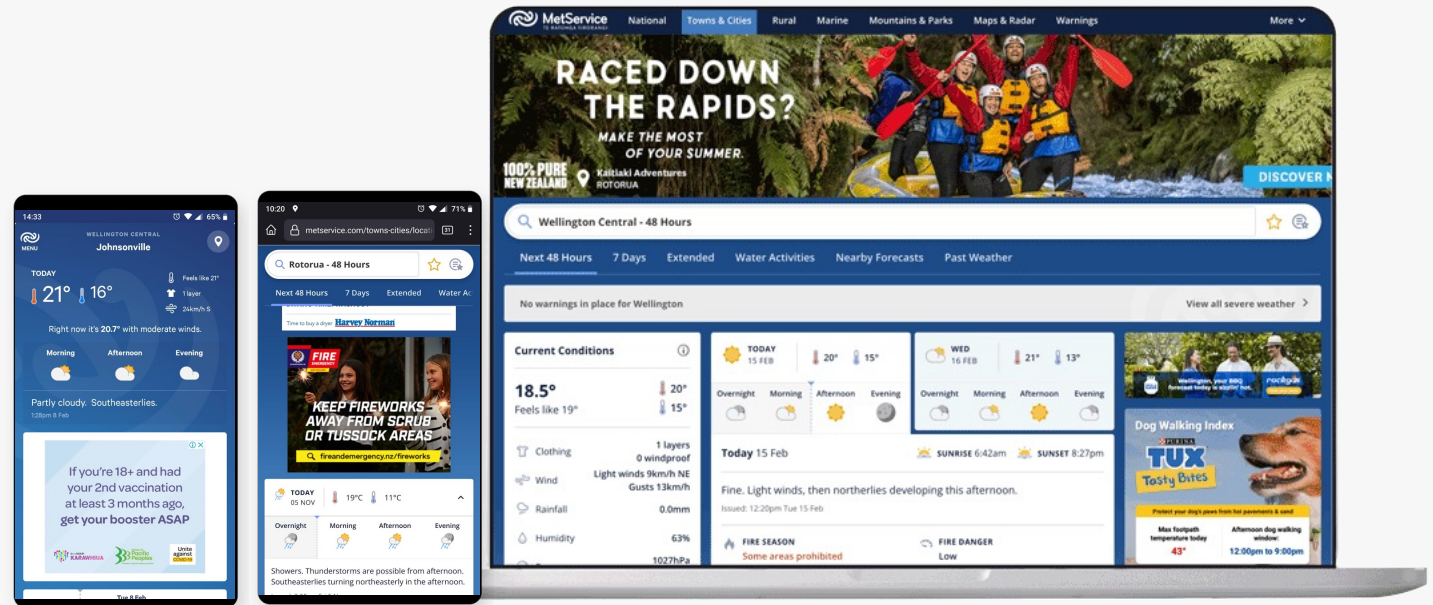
14:33 65%

MENU WELLINGTON CENTRAL Johnsonville

TODAY
21° 16°
Feels like 21°
1 layer
24km/h S

Right now it's 20.7° with moderate winds.

Morning Afternoon Evening

Partly cloudy. Southeasterlies.
1:28pm 8 Feb

If you're 18+ and had your 2nd vaccination at least 3 months ago, get your booster ASAP

Unite against COVID-19

Tue 8 Feb

10:20 71%
metservice.com/towns-cities/locati

Rotorua - 48 Hours

Next 48 Hours 7 Days Extended Water Ac

Time to buy a dryer Harvey Norman

FIRE EMERGENCY
KEEP FIREWORKS AWAY FROM SCRUB OR TUSSOCK AREAS
fireandemergency.nz/fireworks

TODAY 05 NOV 19°C 11°C

Overnight Morning Afternoon Evening

Showers. Thunderstorms are possible from afternoon. Southeasterlies turning northeasterly in the afternoon.

MetService TE RATONGA TIRORANGI
National Towns & Cities Rural Marine Mountains & Parks Maps & Radar Warnings More

RACED DOWN THE RAPIDS?
MAKE THE MOST OF YOUR SUMMER.
100% PURE NEW ZEALAND
Kaitiaki Adventures ROTORUA
DISCOVER M

Wellington Central - 48 Hours

Next 48 Hours 7 Days Extended Water Activities Nearby Forecasts Past Weather

No warnings in place for Wellington
View all severe weather

Current Conditions
18.5°
Feels like 19°
20°
15°
Clothing 1 layers 0 windproof
Wind Light winds 9km/h NE Gusts 13km/h
Rainfall 0.0mm
Humidity 63%
1027hPa

TODAY 15 FEB 20° 15°
Overnight Morning Afternoon Evening

WED 16 FEB 21° 13°
Overnight Morning Afternoon Evening

Today 15 Feb
SUNRISE 6:42am SUNSET 8:27pm
Fine. Light winds, then northerlies developing this afternoon.
Issued: 12:20pm Tue 15 Feb

FIRE SEASON
Some areas prohibited
FIRE DANGER
Low

Wellington, your BBQ forecast today is sizzlin' hot.

Dog Walking Index
PURINA TUX Tasty Bites
Protect your dog's paws from hot pavements & sand
Max footpath temperature today 43°
Afternoon dog walking window: 12:00pm to 9:00pm